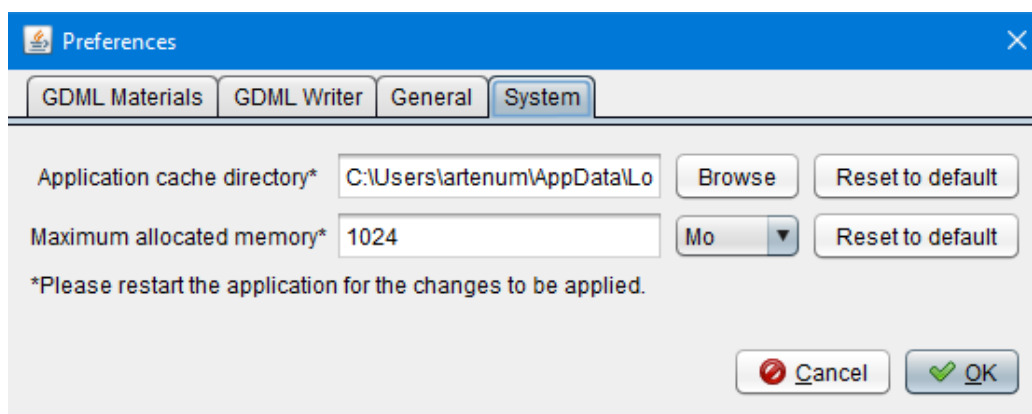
Preferences

GDML Materials | GDML Writer | General | System

Application cache directory* C:\Users\artenum\AppData\Lo Browse Reset to default

Maximum allocated memory* 1024 Mo Reset to default

*Please restart the application for the changes to be applied.

Cancel OK